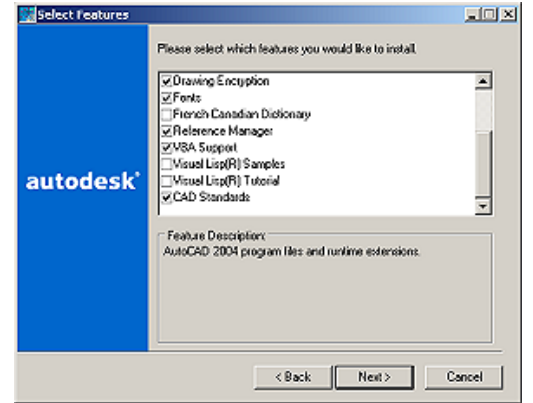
Select Features

Please select which features you would like to install.

Drawing Encryption
Fonts
French Canadian Dictionary
Reference Manager
VBA Support
Visual Lisp(R) Samples
Visual Lisp(R) Tutorial
CAD Standards

autodesk

Feature Description:
AutoCAD 2004 program files and runtime extensions.

< Back
Next >
Cancel